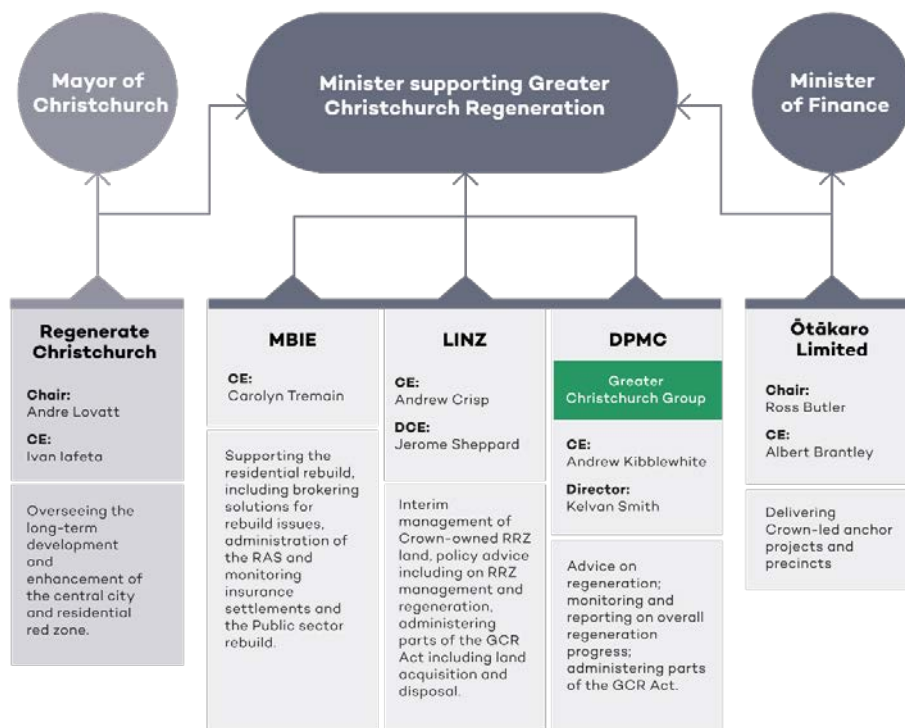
Mayor of Christchurch

Minister supporting Greater Christchurch Regeneration

Minister of Finance

Regenerate Christchurch

Chair:
Andre Lovatt

CE:
Ivan Iafeta

Overseeing the long-term development and enhancement of the central city and residential red zone.

MBIE

CE:
Carolyn Tremain

Supporting the residential rebuild, including brokering solutions for rebuild issues, administration of the RAS and monitoring insurance settlements and the Public sector rebuild.

LINZ

CE:
Andrew Crisp

DCE:
Jerome Sheppard

Interim management of Crown-owned RRZ land, policy advice including on RRZ management and regeneration, administering parts of the GCR Act including land acquisition and disposal.

DPMC

Greater Christchurch Group

CE:
Andrew Kibblewhite

Director:
Kelvan Smith

Advice on regeneration; monitoring and reporting on overall regeneration progress; administering parts of the GCR Act.

Ōtākaro Limited

Chair:
Ross Butler

CE:
Albert Brantley

Delivering Crown-led anchor projects and precincts